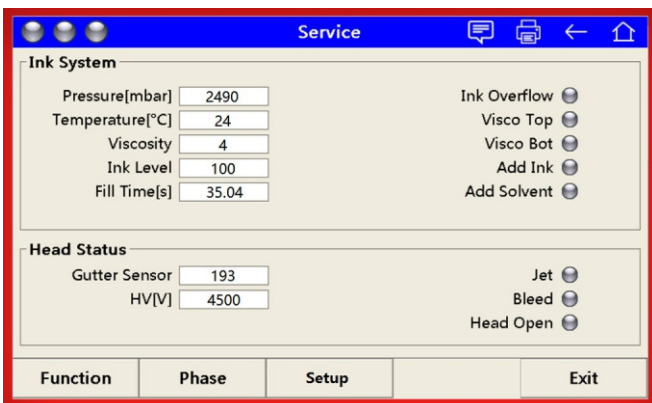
Service

Ink System

Pressure[mbar] 2490
Temperature[°C] 24
Viscosity 4
Ink Level 100
Fill Time[s] 35.04

Ink Overflow
Visco Top
Visco Bot
Add Ink
Add Solvent

Head Status

Gutter Sensor 193
HV[V] 4500

Jet
Bleed
Head Open

Function | Phase | Setup | | Exit